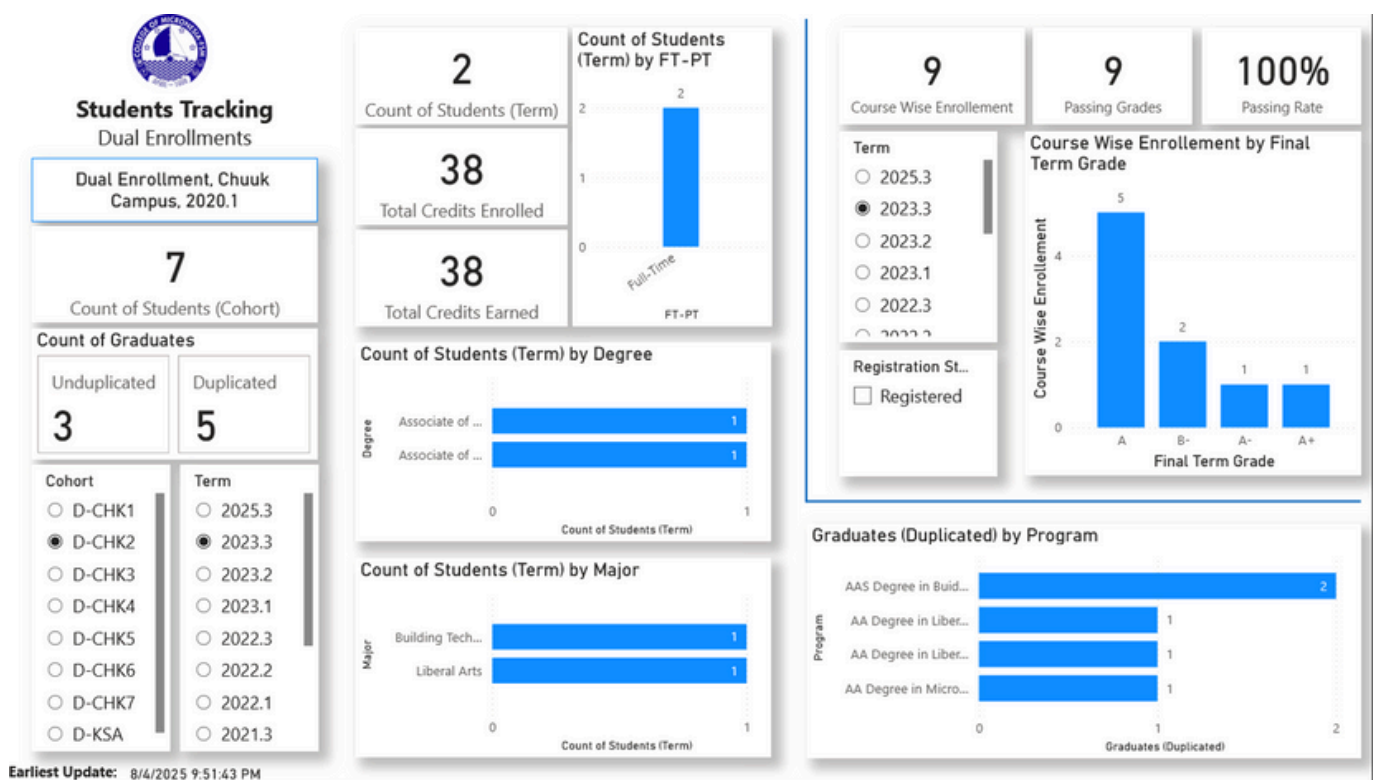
COLLEGE OF MICRONESIA-FSM

Students Tracking
Dual Enrollments

Dual Enrollment, Chuuk Campus, 2020.1

7
Count of Students (Cohort)

Count of Graduates

Unduplicated
3

Duplicated
5

Cohort
D-CHK1
D-CHK2
D-CHK3
D-CHK4
D-CHK5
D-CHK6
D-CHK7
D-KSA

Term
2025.3
2023.3
2023.2
2023.1
2022.3
2022.2
2022.1
2021.3

Earliest Update: 8/4/2025 9:51:43 PM

2
Count of Students (Term)

38
Total Credits Enrolled

38
Total Credits Earned

Count of Students (Term) by FT-PT
2
2
1
0
Full-Time
FT-PT

Count of Students (Term) by Degree
Degree
Associate of ...
Associate of ...
1
1
0
1
Count of Students (Term)

Count of Students (Term) by Major
Major
Building Tech...
Liberal Arts
1
1
0
1
Count of Students (Term)

9
Course Wise Enrollement

9
Passing Grades

100%
Passing Rate

Term
2025.3
2023.3
2023.2
2023.1
2022.3
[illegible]

Registration St...
Registered

Course Wise Enrollement by Final Term Grade
Course Wise Enrollement
5
2
1
1
4
2
0
A
B-
A-
A+
Final Term Grade

Graduates (Duplicated) by Program
Program
AAS Degree in Buid...
AA Degree in Liber...
AA Degree in Liber...
AA Degree in Micro...
2
1
1
1
0
1
2
Graduates (Duplicated)